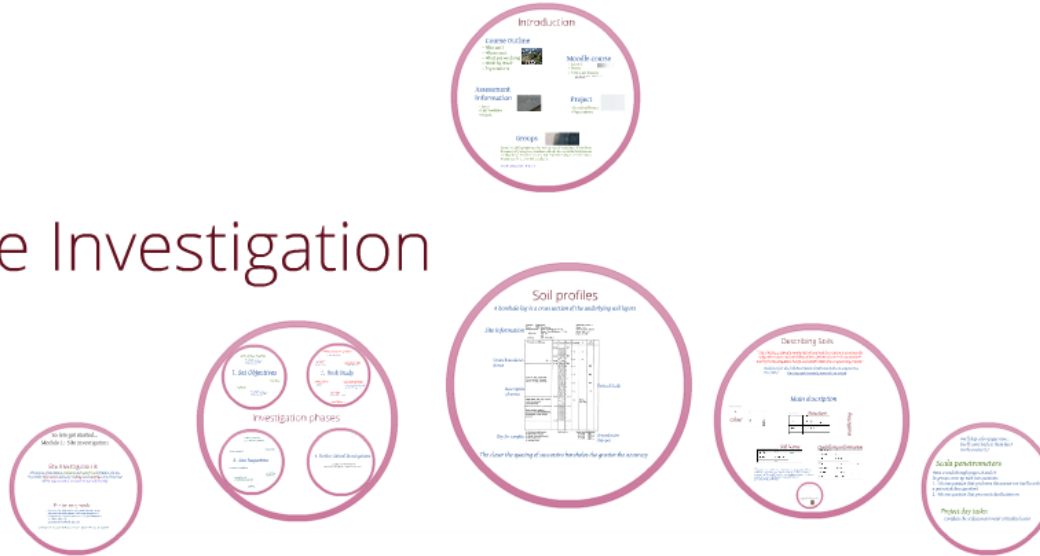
Introduction

Course Outline

Moodle course

Assessment Information

Project

Groups

e Investigation

Soil profiles

A borehole log is a cross section of the underlying soil layers

Site information

The closer the spacing of successive boreholes the greater the accuracy

Describing Soils

Main description

So lets get started...
Module 1: Site investigation

Site investigation is

1. Site Objectives

2. Desk Study

Investigation phases

3. Site Inspection

4. Further detailed investigation

Scala penetrometers

Project day tasks